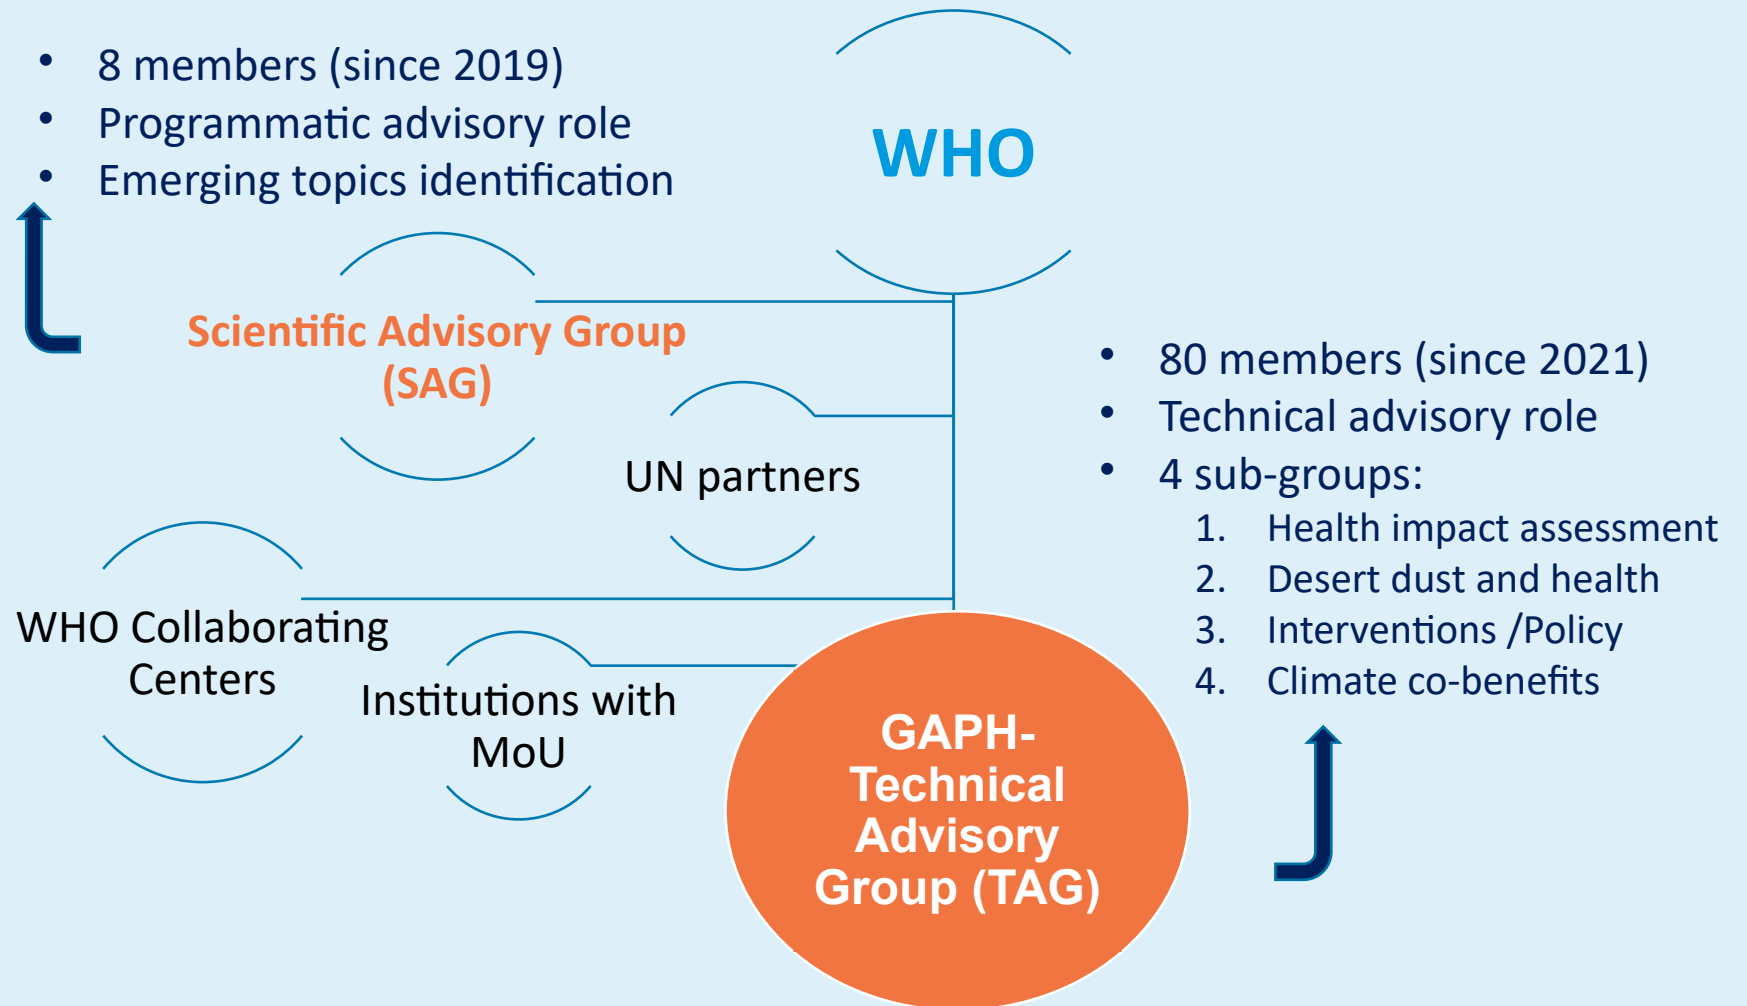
- 8 members (since 2019)
- Programmatic advisory role
- Emerging topics identification

WHO

Scientific Advisory Group (SAG)

UN partners

WHO Collaborating Centers

Institutions with MoU

GAPH-Technical Advisory Group (TAG)

- 80 members (since 2021)
- Technical advisory role
- 4 sub-groups:
1. Health impact assessment
2. Desert dust and health
3. Interventions /Policy
4. Climate co-benefits